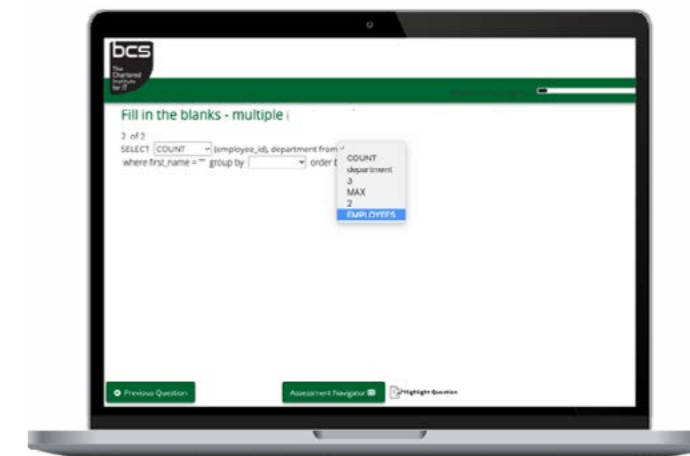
bcs
The Chartered Institute for IT

Fill in the blanks - multiple

2 of 2
SELECT COUNT (employee_id), department from
where first_name = '' group by order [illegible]

COUNT
department
3
MAX
2
EMPLOYEES

Previous Question
Assessment Navigator
Highlight Question